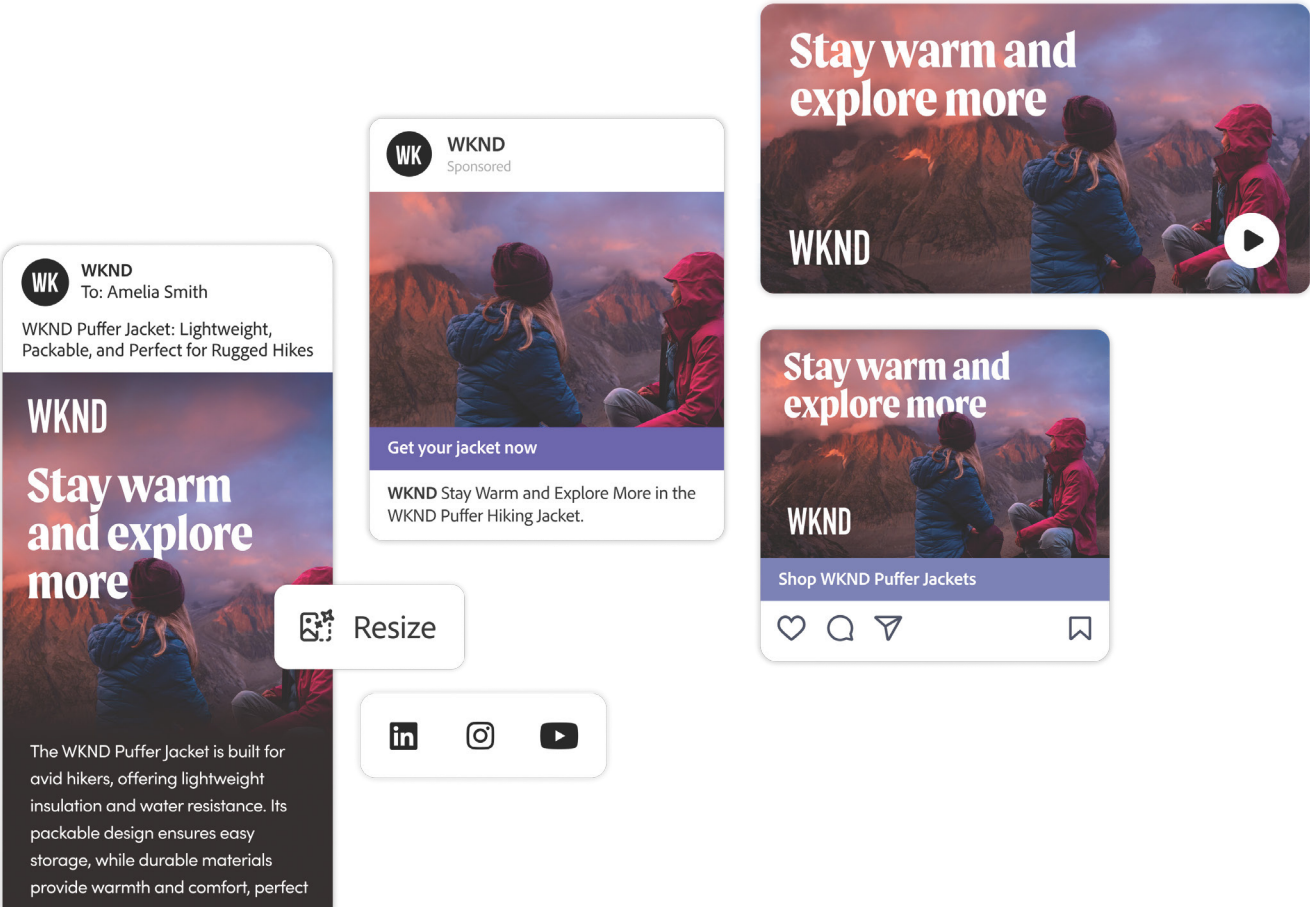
WK WKND
To: Amelia Smith

WKND Puffer Jacket: Lightweight, Packable, and Perfect for Rugged Hikes

WKND

Stay warm and explore more

The WKND Puffer Jacket is built for avid hikers, offering lightweight insulation and water resistance. Its packable design ensures easy storage, while durable materials provide warmth and comfort, perfect

WK WKND
Sponsored

Get your jacket now

**WKND** Stay Warm and Explore More in the WKND Puffer Hiking Jacket.

Resize

Stay warm and explore more

WKND

Stay warm and explore more

WKND

Shop WKND Puffer Jackets